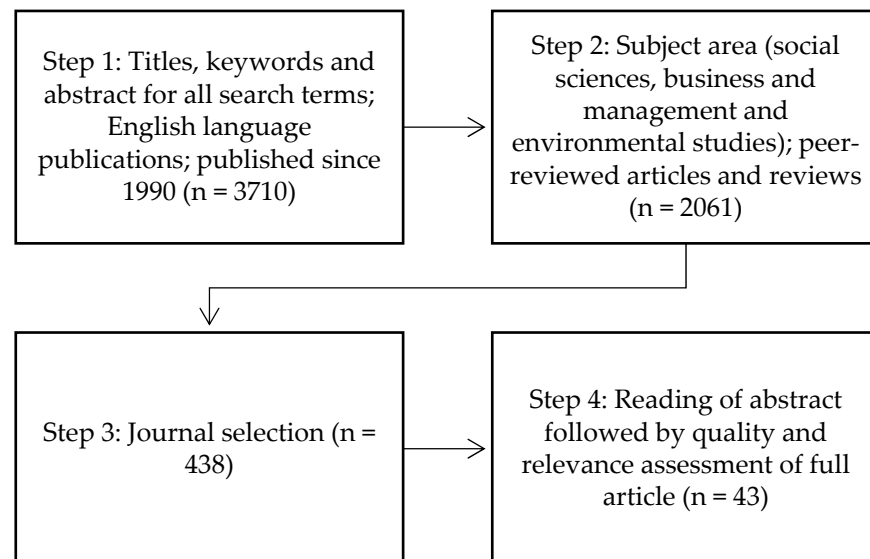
Step 1: Titles, keywords and abstract for all search terms; English language publications; published since 1990 (n = 3710)

Step 2: Subject area (social sciences, business and management and environmental studies); peer-reviewed articles and reviews (n = 2061)

Step 3: Journal selection (n = 438)

Step 4: Reading of abstract followed by quality and relevance assessment of full article (n = 43)